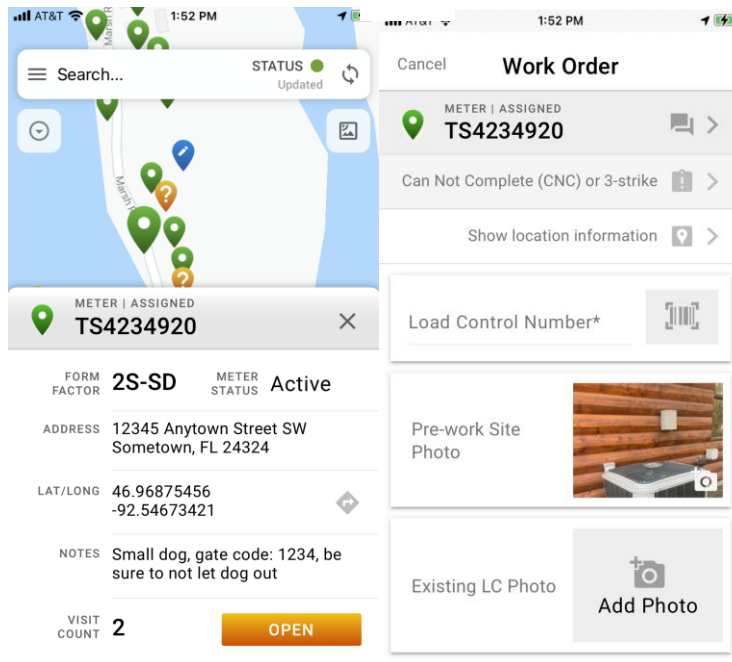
AT&T 1:52 PM

Search...

STATUS
Updated

Marsh R

METER | ASSIGNED
TS4234920

FORM FACTOR 2S-SD

METER STATUS Active

ADDRESS 12345 Anytown Street SW
Sometown, FL 24324

LAT/LONG 46.96875456
-92.54673421

NOTES Small dog, gate code: 1234, be sure to not let dog out

VISIT COUNT 2

OPEN

AT&T 1:52 PM

Cancel

Work Order

METER | ASSIGNED
TS4234920

Can Not Complete (CNC) or 3-strike

Show location information

Load Control Number*

Pre-work Site Photo

Existing LC Photo

Add Photo